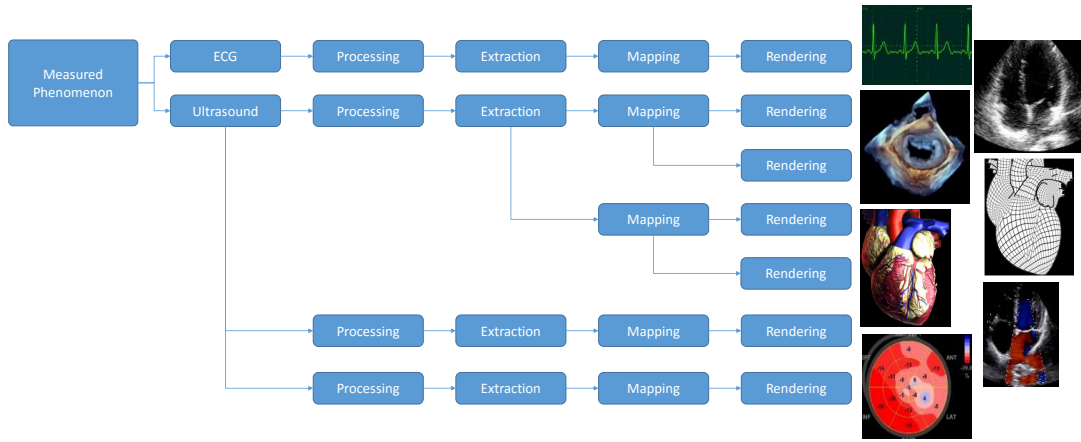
Measured Phenomenon

ECG → Processing → Extraction → Mapping → Rendering

Ultrasound → Processing → Extraction → Mapping → Rendering

Rendering

Mapping → Rendering

Rendering

Processing → Extraction → Mapping → Rendering

Processing → Extraction → Mapping → Rendering

ANT

LAT

INF

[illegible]